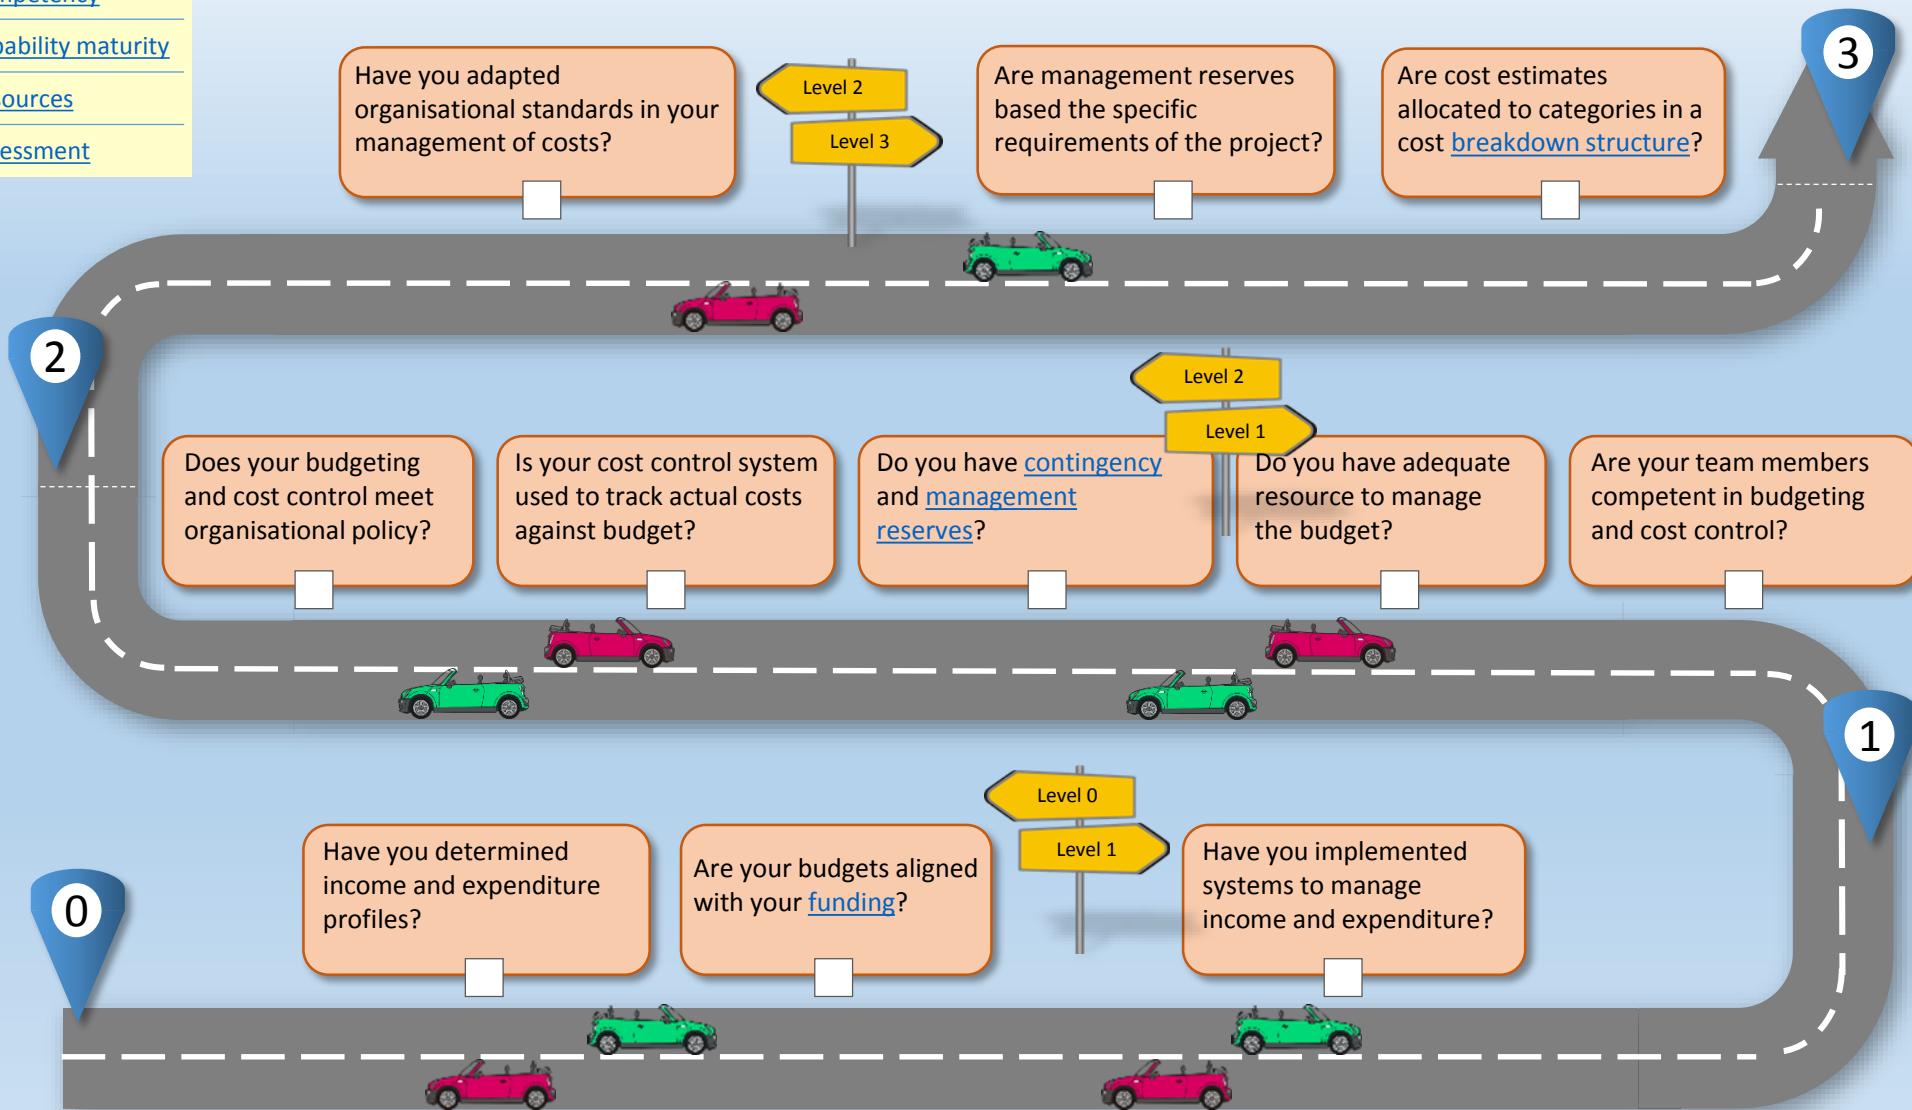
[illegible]petency
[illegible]ability maturity
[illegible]ources
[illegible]essment

Have you adapted organisational standards in your management of costs?

Level 2
Level 3

Are management reserves based the specific requirements of the project?

Are cost estimates allocated to categories in a cost breakdown structure?

3

2

Level 2
Level 1

Does your budgeting and cost control meet organisational policy?

Is your cost control system used to track actual costs against budget?

Do you have contingency and management reserves?

Do you have adequate resource to manage the budget?

Are your team members competent in budgeting and cost control?

1

Level 0
Level 1

0

Have you determined income and expenditure profiles?

Are your budgets aligned with your funding?

Have you implemented systems to manage income and expenditure?